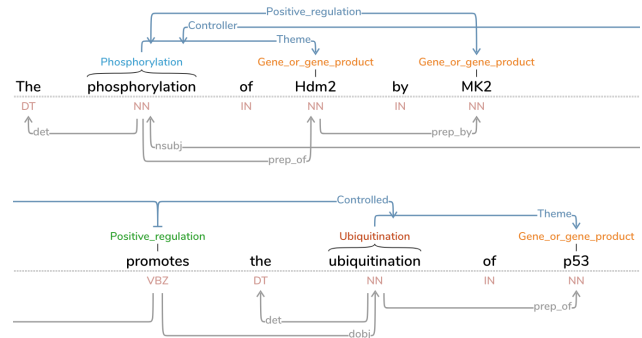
Positive_regulation
Controller
Theme
Phosphorylation
Gene_or_gene_product
Gene_or_gene_product
The phosphorylation of Hdm2 by MK2
DT NN IN NN IN NN
det
nsubj
prep_of
prep_by

Controlled
Theme
Positive_regulation
Ubiquitination
Gene_or_gene_product
promotes the ubiquitination of p53
VBZ DT NN IN NN
det
dobj
prep_of